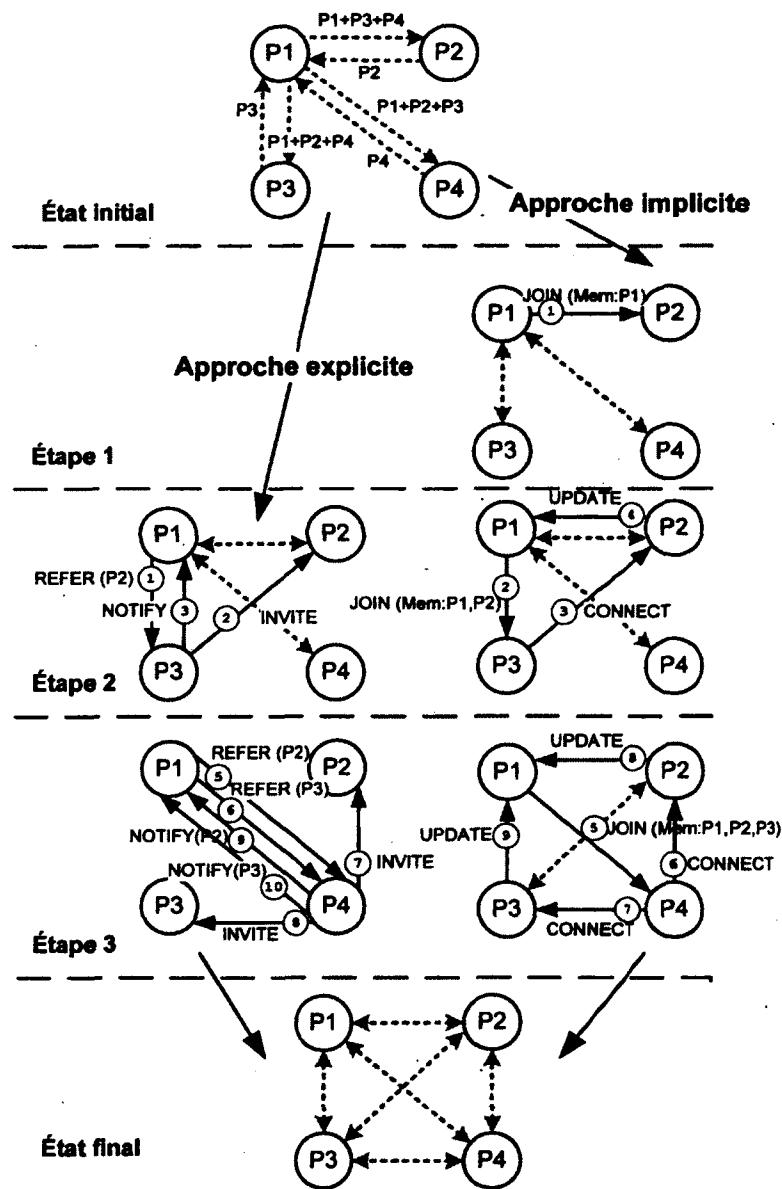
P1+P3+P4
P1
P2
P2
P3
P1+P2+P3
P1+P2+P4
P4
P3
P4
État initial
Approche implicite
Approche explicite
JOIN (Mem:P1)
P1
1
P2
P3
P4
Étape 1
P1
P2
REFER (P2)
1
NOTIFY
3
2
INVITE
P3
P4
UPDATE
P1
4
P2
2
JOIN (Mem:P1,P2)
3
CONNECT
P3
P4
Étape 2
P1
REFER (P2)
P2
5
REFER (P3)
6
NOTIFY(P2)
9
7
INVITE
NOTIFY(P3)
10
P3
P4
INVITE
8
UPDATE
P1
8
P2
UPDATE
9
5
JOIN (Mem:P1,P2,P3)
6
CONNECT
P3
7
P4
CONNECT
Étape 3
P1
P2
P3
P4
État final